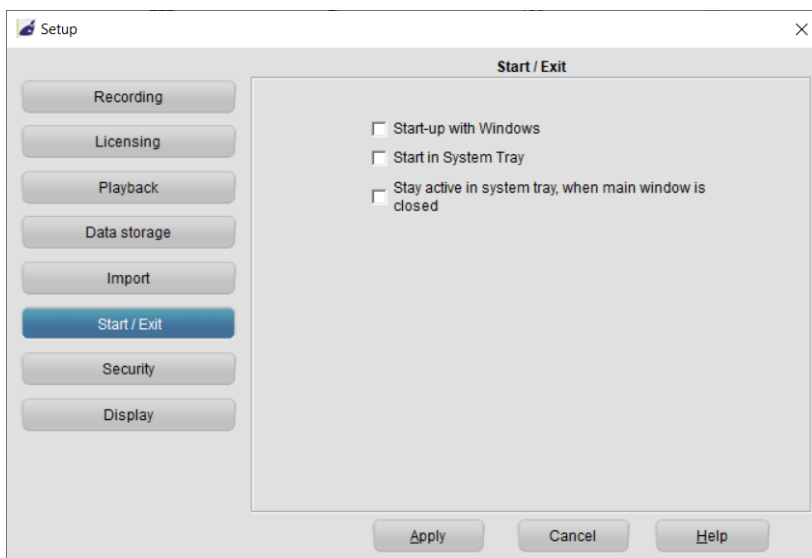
Setup

×

Recording

Licensing

Playback

Data storage

Import

Start / Exit

Security

Display

Start / Exit

Start-up with Windows

Start in System Tray

Stay active in system tray, when main window is closed

Apply

Cancel

Help